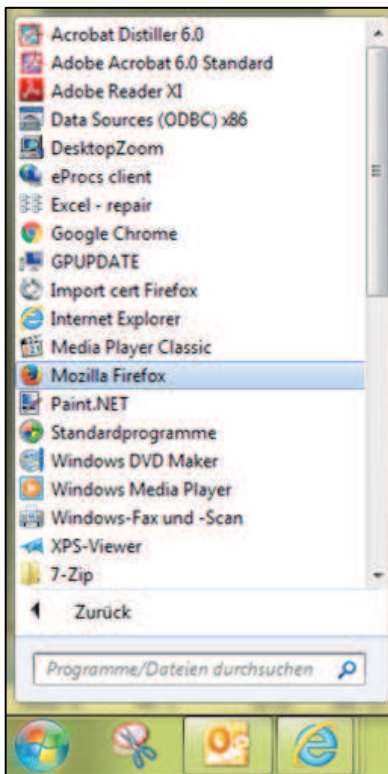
Acrobat Distiller 6.0
Adobe Acrobat 6.0 Standard
Adobe Reader XI
Data Sources (ODBC) x86
DesktopZoom
eProcs client
Excel - repair
Google Chrome
GPUPDATE
Import cert Firefox
Internet Explorer
Media Player Classic
Mozilla Firefox
Paint.NET
Standardprogramme
Windows DVD Maker
Windows Media Player
Windows-Fax und -Scan
XPS-Viewer
7-Zip

Zurück

Programme/Dateien durchsuchen